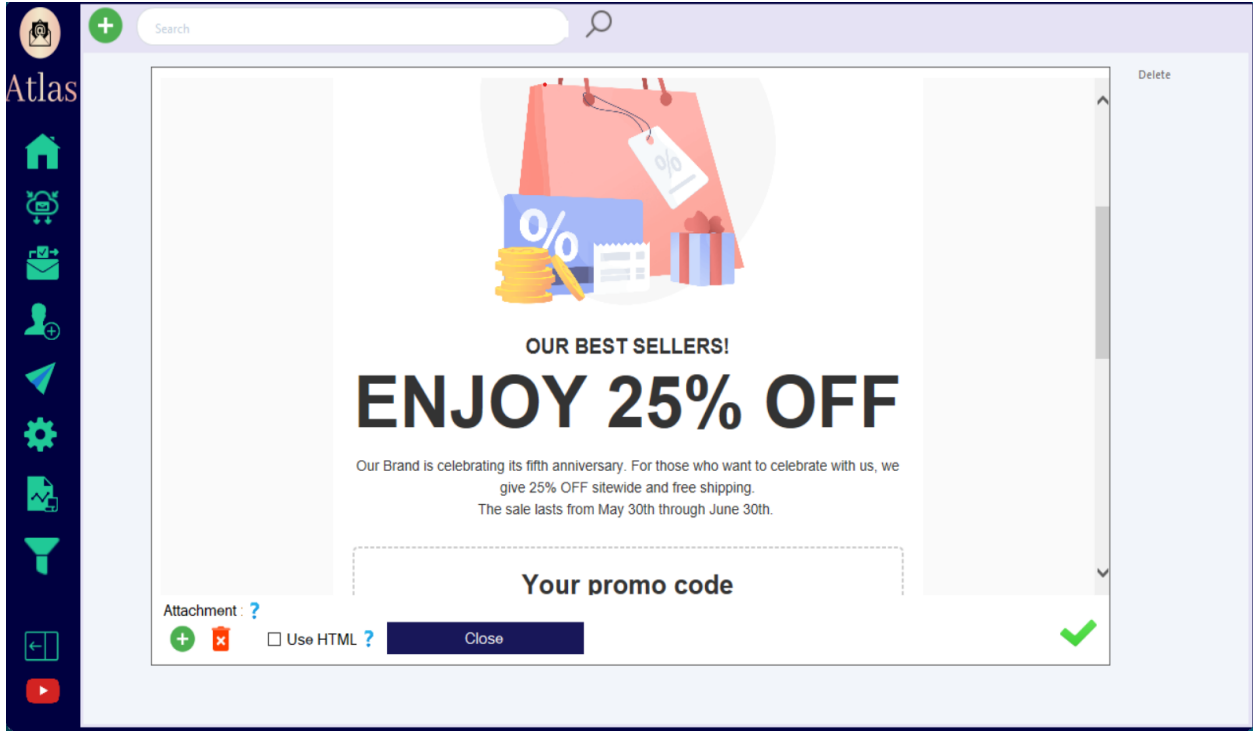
Atlas

Search

Delete

%

OUR BEST SELLERS!

ENJOY 25% OFF

Our Brand is celebrating its fifth anniversary. For those who want to celebrate with us, we give 25% OFF sitewide and free shipping.
The sale lasts from May 30th through June 30th.

Your promo code

Attachment : ?

Use HTML ?

Close